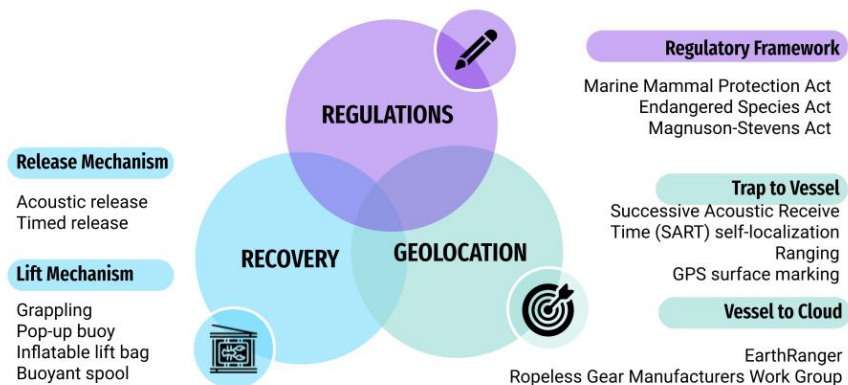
REGULATIONS

RECOVERY

GEOLOCATION

Regulatory Framework

Marine Mammal Protection Act
Endangered Species Act
Magnuson-Stevens Act

Release Mechanism

Acoustic release
Timed release

Lift Mechanism

Grappling
Pop-up buoy
Inflatable lift bag
Buoyant spool

Trap to Vessel

Successive Acoustic Receive Time (SART) self-localization
Ranging
GPS surface marking

Vessel to Cloud

EarthRanger
Ropeless Gear Manufacturers Work Group